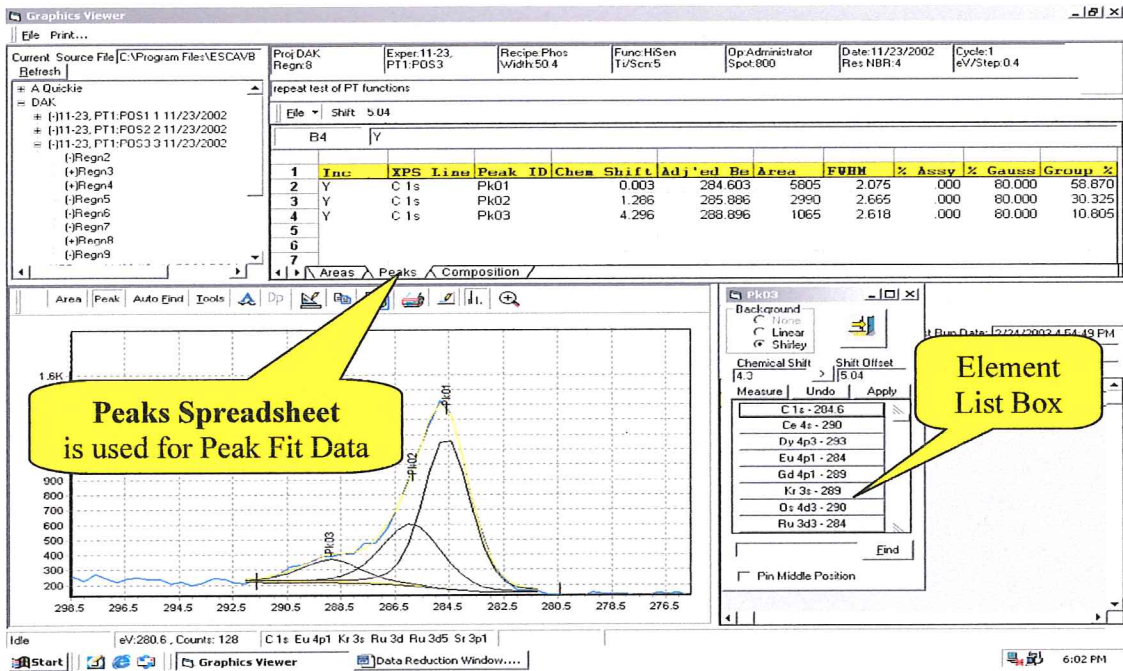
Graphics Viewer
File Print...
Current Source File C:\Program Files\ESCAVB
Refresh
Proj:DAK Regn:8
Exper:11-23, PT1:POS3
Recipe:Phos Width:50.4
Func:HiSen Ti/Scn:5
Op:Administrator Spot:800
Date:11/23/2002 Res NBR:4
Cycle:1 eV/Step:0.4
repeat test of PT functions
+ A Quickie
− DAK
+ (-)11-23, PT1:POS1 1 11/23/2002
+ (-)11-23, PT1:POS2 2 11/23/2002
− (-)11-23, PT1:POS3 3 11/23/2002
(-)Regn2
(+)Regn3
(+)Regn4
(-)Regn5
(-)Regn6
(-)Regn7
(+)Regn8
(-)Regn9
File Shift 5.04
B4 Y

| | | | | | | | | | | |
|---|---|---|---|---|---|---|---|---|---|---|
| 1 | Inc | XPS Line | Peak ID | Chem Shift | Adj'ed Be | Area | FWHM | % Assy | % Gauss | Group % |
| 2 | Y | C 1s | Pk01 | 0.003 | 284.603 | 5805 | 2.075 | .000 | 80.000 | 58.870 |
| 3 | Y | C 1s | Pk02 | 1.286 | 285.886 | 2990 | 2.665 | .000 | 80.000 | 30.325 |
| 4 | Y | C 1s | Pk03 | 4.296 | 288.896 | 1065 | 2.618 | .000 | 80.000 | 10.805 |
| 5 | | | | | | | | | | |
| 6 | | | | | | | | | | |
| 7 | | | | | | | | | | |

Areas Peaks Composition
Area Peak Auto Find Tools Dp
1.6K
900
800
700
600
500
400
300
200
Pk01
Pk02
Pk03
298.5 296.5 294.5 292.5 290.5 288.5 286.5 284.5 282.5 280.5 278.5 276.5
Peaks Spreadsheet
is used for Peak Fit Data
Pk03
Background
None
Linear
Shirley
Chemical Shift 4.3
Shift Offset 5.04
Measure Undo Apply
C 1s - 284.6
Ce 4s - 290
Dy 4p3 - 293
Eu 4p1 - 284
Gd 4p1 - 289
Kr 3s - 289
Os 4d3 - 290
Ru 3d3 - 284
Find
Pin Middle Position
Element List Box
t Run Date: 2/24/2003 4:54:49 PM
Idle
eV:280.6 , Counts: 128
C 1s Eu 4p1 Kr 3s Ru 3d Ru 3d5 Sr 3p1
Start
Graphics Viewer
Data Reduction Window....
6:02 PM